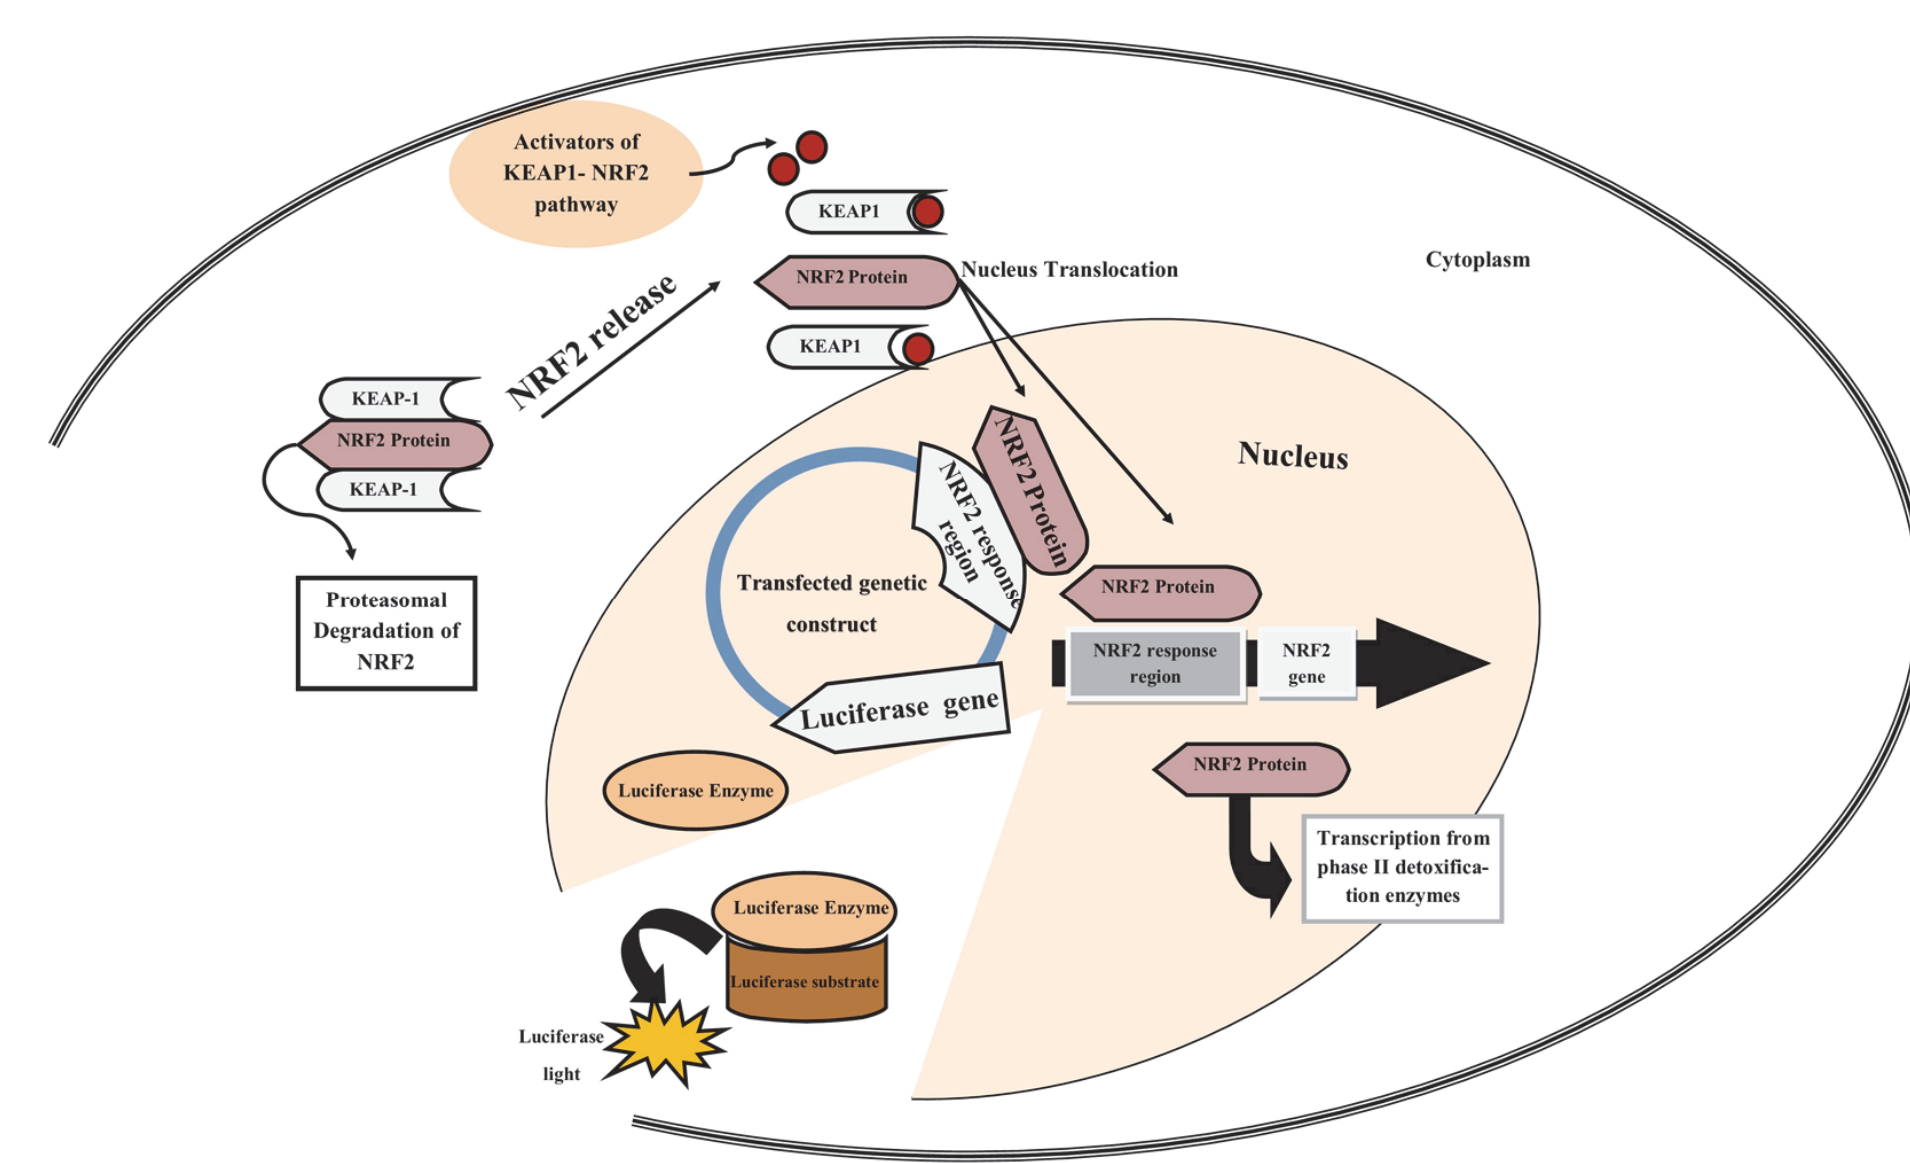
Activators of KEAP1- NRF2 pathway

KEAP1

NRF2 Protein

Nucleus Translocation

Cytoplasm

KEAP1

NRF2 release

KEAP-1

NRF2 Protein

KEAP-1

Proteasomal Degradation of NRF2

Nucleus

NRF2 Protein

NRF2 response region

Transfected genetic construct

NRF2 Protein

NRF2 response region

NRF2 gene

Luciferase gene

NRF2 Protein

Luciferase Enzyme

Transcription from phase II detoxification enzymes

Luciferase Enzyme

Luciferase substrate

Luciferase light